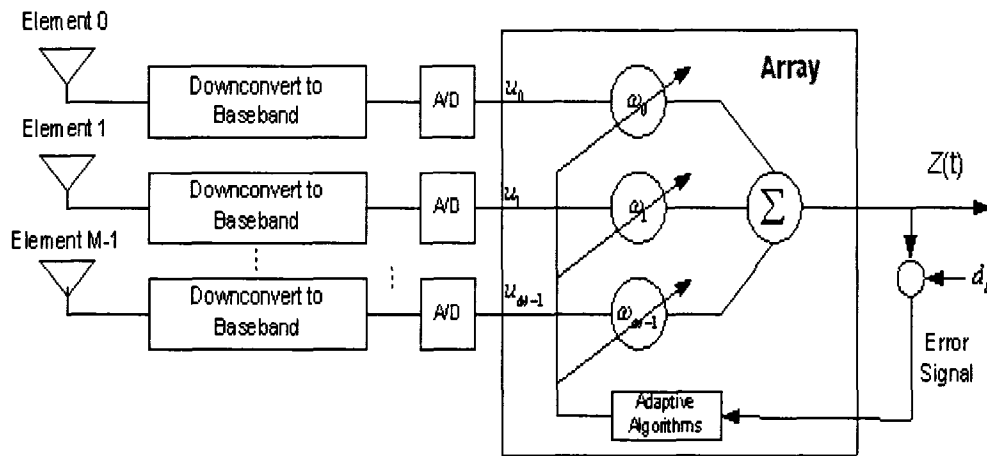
Element 0

Downconvert to Baseband

A/D

$u_0$

$\omega_0$

Array

Element 1

Downconvert to Baseband

A/D

$u_1$

$\omega_1$

$\sum$

Z(t)

Element M-1

Downconvert to Baseband

A/D

$u_{M-1}$

$\omega_{M-1}$

$d_i$

Error Signal

Adaptive Algorithms